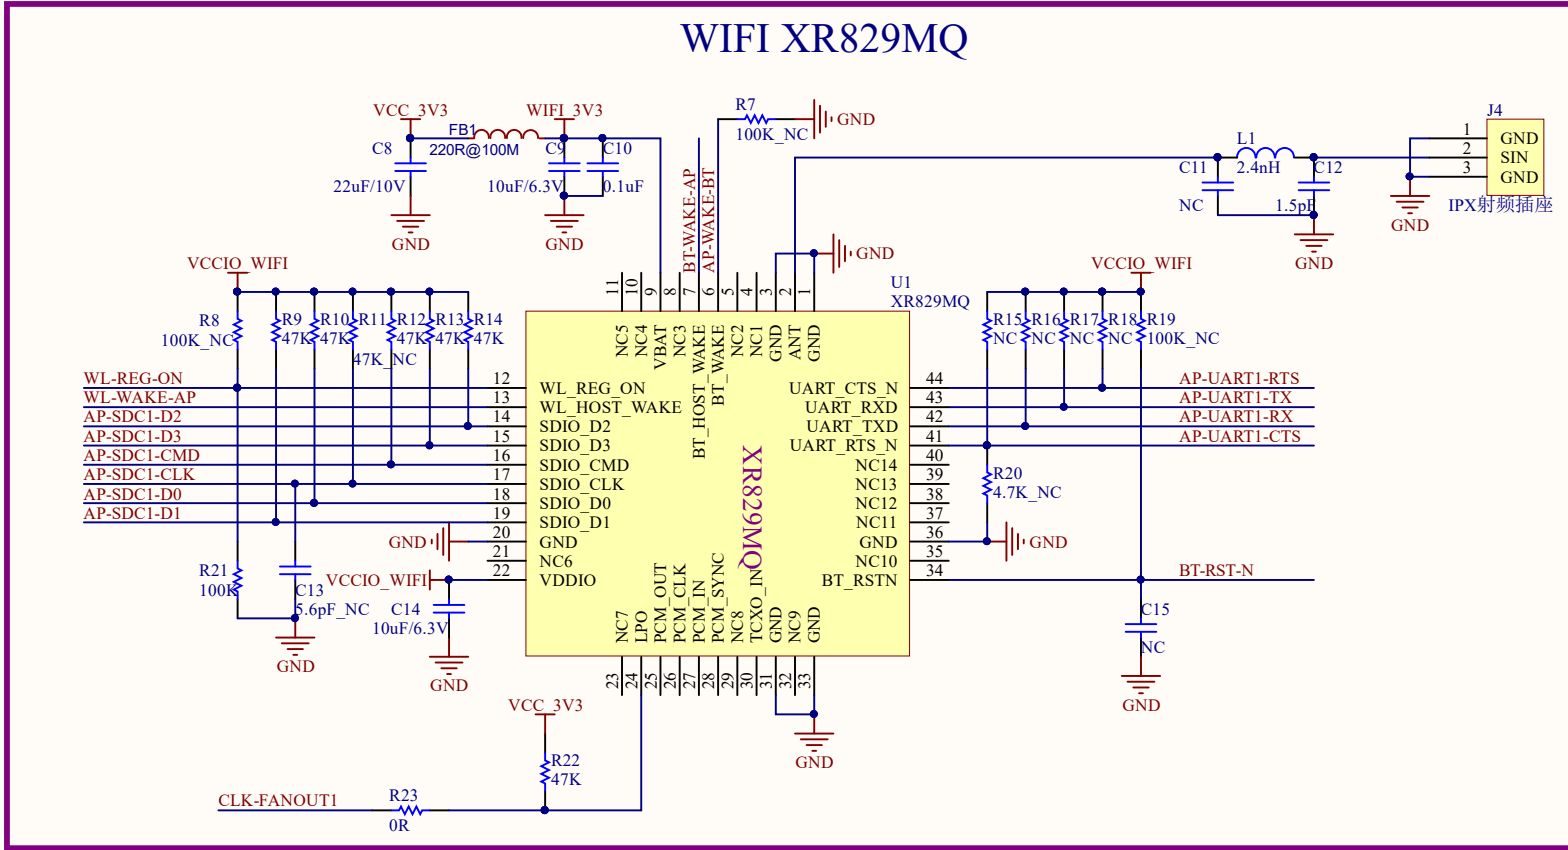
WIFI XR829MQ

VCC_3V3
FB1
WIFI_3V3
C8
220R@100M
C9
C10
22uF/10V
10uF/6.3V
0.1uF
GND
GND
R7
100K_NC
GND
BT-WAKE-AP
AP-WAKE-BT
L1
2.4nH
C11
C12
NC
1.5pF
GND
J4
1 GND
2 SIN
3 GND
IPX射频插座
GND
GND
VCCIO_WIFI
U1
XR829MQ
VCCIO_WIFI
R8
100K_NC
R9 47K
R10 47K
R11 47K_NC
R12 47K
R13 47K
R14 47K
R15 NC
R16 NC
R17 NC
R18 NC
R19 100K_NC
11 10 9 8 7 6 5 4 3 2 1
NC5 NC4 VBAT NC3 BT_HOST_WAKE BT_WAKE NC2 NC1 GND ANT GND
WL-REG-ON 12 WL_REG_ON
WL-WAKE-AP 13 WL_HOST_WAKE
AP-SDC1-D2 14 SDIO_D2
AP-SDC1-D3 15 SDIO_D3
AP-SDC1-CMD 16 SDIO_CMD
AP-SDC1-CLK 17 SDIO_CLK
AP-SDC1-D0 18 SDIO_D0
AP-SDC1-D1 19 SDIO_D1
GND 20 GND
21 NC6
VCCIO_WIFI 22 VDDIO
UART_CTS_N 44 AP-UART1-RTS
UART_RXD 43 AP-UART1-TX
UART_TXD 42 AP-UART1-RX
UART_RTS_N 41 AP-UART1-CTS
40
NC14 39
NC13 38
NC12 37
NC11 36
GND 35
NC10 34
BT_RSTN BT-RST-N
R20
4.7K_NC
GND
XR829MQ
R21
100K
C13
5.6pF_NC
C14
10uF/6.3V
GND
GND
NC7 LPO PCM_OUT PCM_CLK PCM_IN PCM_SYNC NC8 TCXO_IN GND NC9 GND
23 24 25 26 27 28 29 30 31 32 33
C15
NC
GND
GND
VCC_3V3
R22
47K
CLK-FANOUT1
R23
0R